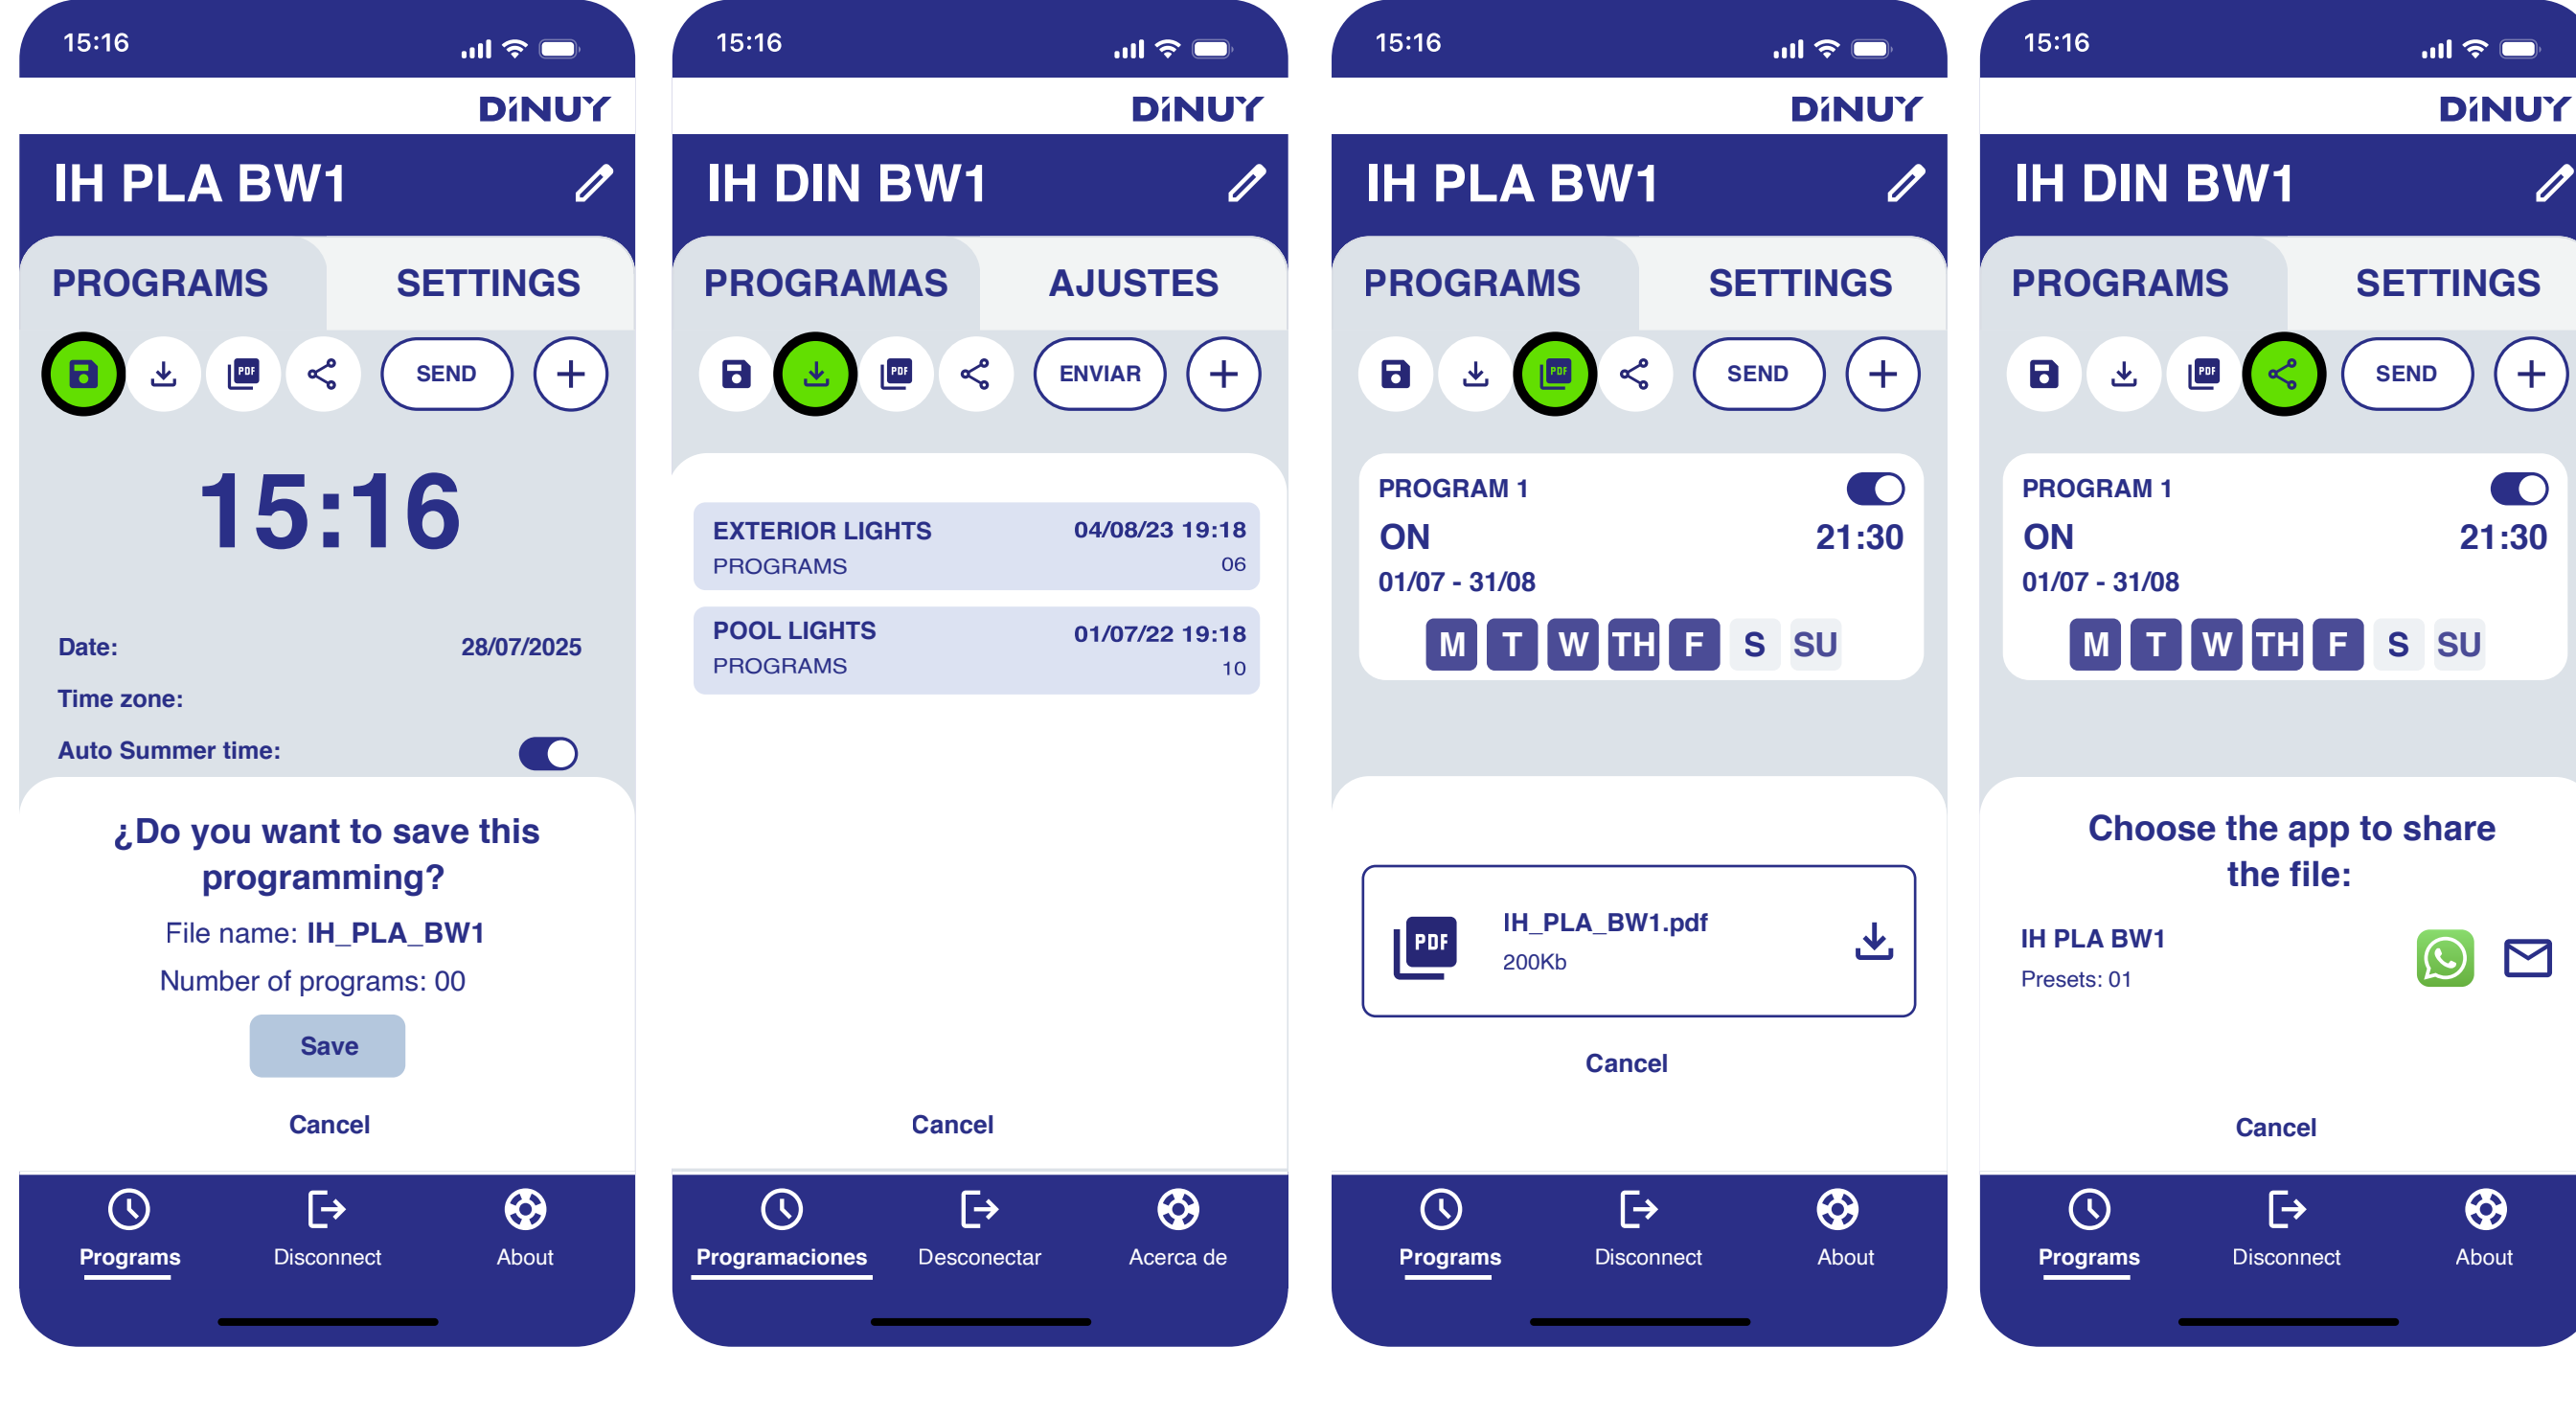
15:16

DINUY

IH PLA BW1

PROGRAMS SETTINGS

PDF SEND +

15:16

Date: 28/07/2025

Time zone:

Auto Summer time:

¿Do you want to save this programming?

File name: IH_PLA_BW1

Number of programs: 00

Save

Cancel

Programs Disconnect About

15:16

DINUY

IH DIN BW1

PROGRAMAS AJUSTES

PDF ENVIAR +

| EXTERIOR LIGHTS | 04/08/23 19:18 |
|---|---|
| PROGRAMS | 06 |

| POOL LIGHTS | 01/07/22 19:18 |
|---|---|
| PROGRAMS | 10 |

Cancel

Programaciones Desconectar Acerca de

15:16

DINUY

IH PLA BW1

PROGRAMS SETTINGS

PDF SEND +

PROGRAM 1

ON 21:30

01/07 - 31/08

M T W TH F S SU

PDF IH_PLA_BW1.pdf

200Kb

Cancel

Programs Disconnect About

15:16

DINUY

IH DIN BW1

PROGRAMS SETTINGS

PDF SEND +

PROGRAM 1

ON 21:30

01/07 - 31/08

M T W TH F S SU

Choose the app to share the file:

IH PLA BW1

Presets: 01

Cancel

Programs Disconnect About